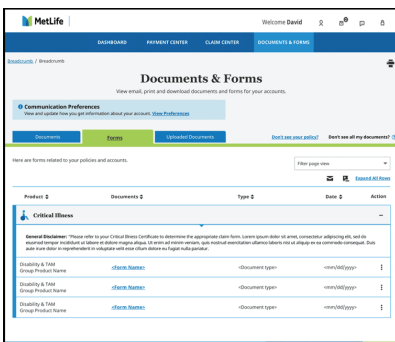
MetLife

Welcome David

DASHBOARD PAYMENT CENTER CLAIM CENTER DOCUMENTS & FORMS

Breadcrumb / Breadcrumb

Documents & Forms

View email, print and download documents and forms for your accounts.

Communication Preferences
View and update how you get information about your account. View Preferences

Documents Forms Uploaded Documents

Don't see your policy? Don't see all my documents?

Here are forms related to your policies and accounts.

Filter page view

Expand All Rows

| Product | Documents | Type | Date | Action |
|---|---|---|---|---|
| Critical Illness | | | | – |
| General Disclaimer: "Please refer to your Critical Illness Certificate to determine the appropriate claim form. Lorem ipsum dolor sit amet, consectetur adipiscing elit, sed do eiusmod tempor incididunt ut labore et dolore magna aliqua. Ut enim ad minim veniam, quis nostrud exercitation ullamco laboris nisi ut aliquip ex ea commodo consequat. Duis aute irure dolor in reprehenderit in voluptate velit esse cillum dolore eu fugiat nulla pariatur. | | | | |
| Disability & TAM Group Product Name | <Form Name> | <Document type> | <mm/dd/yyyy> | ⋮ |
| Disability & TAM Group Product Name | <Form Name> | <Document type> | <mm/dd/yyyy> | ⋮ |
| Disability & TAM Group Product Name | <Form Name> | <Document type> | <mm/dd/yyyy> | ⋮ |